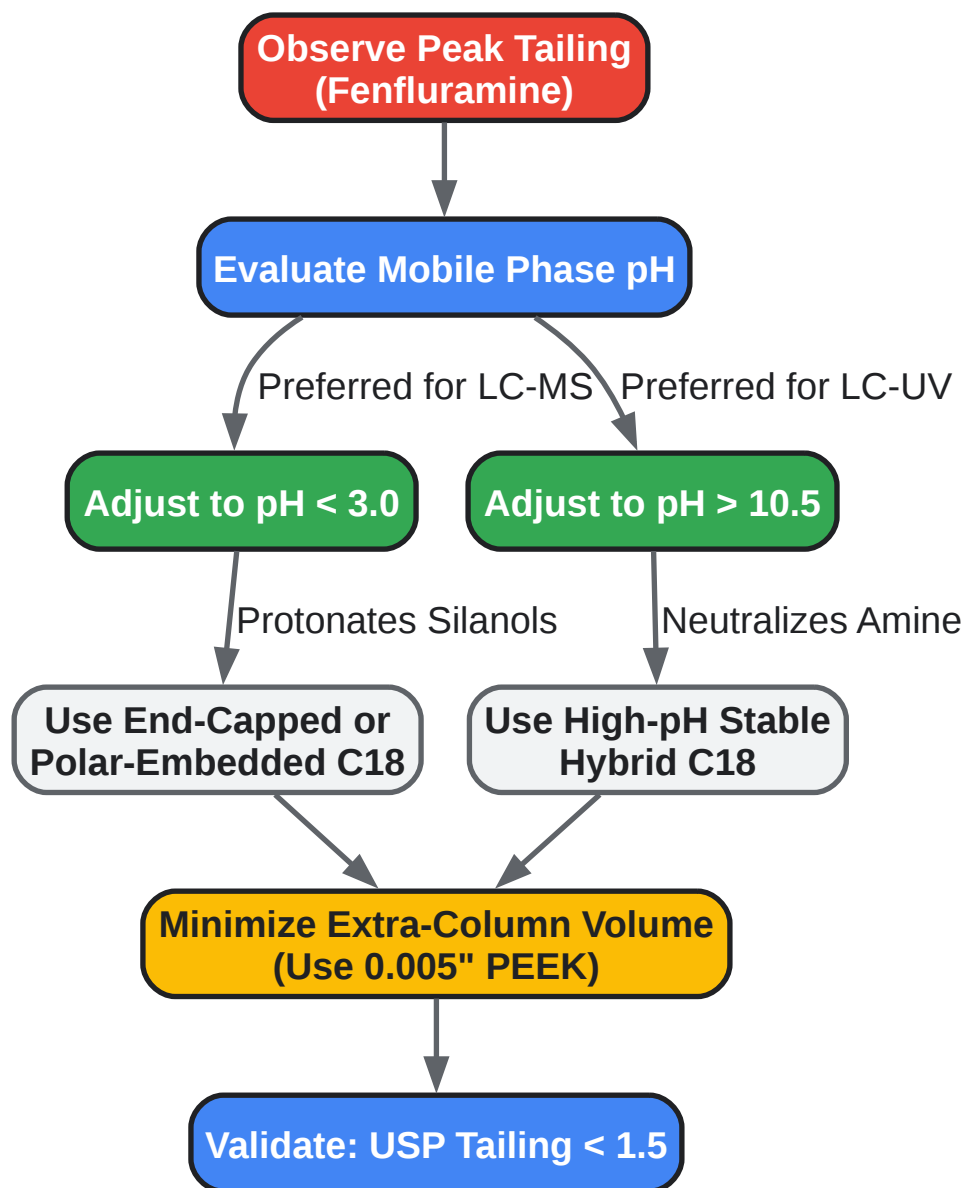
Observe Peak Tailing (Fenfluramine)

Evaluate Mobile Phase pH

Preferred for LC-MS

Preferred for LC-UV

Adjust to pH < 3.0

Adjust to pH > 10.5

Protonates Silanols

Neutralizes Amine

Use End-Capped or Polar-Embedded C18

Use High-pH Stable Hybrid C18

Minimize Extra-Column Volume (Use 0.005" PEEK)

Validate: USP Tailing < 1.5